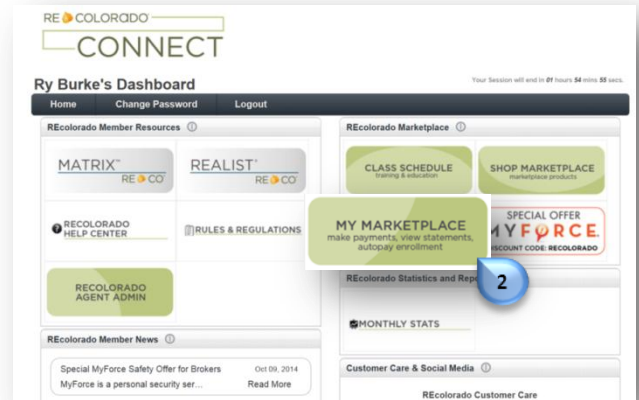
RE COLORADO
CONNECT

Ry Burke's Dashboard

Your Session will end in 01 hours 54 mins 55 secs.

Home | Change Password | Logout

REcolorado Member Resources ⓘ

MATRIX™ RE CO

REALIST® RE CO

RECOLORADO HELP CENTER

RULES & REGULATIONS

RECOLORADO AGENT ADMIN

REcolorado Marketplace ⓘ

CLASS SCHEDULE training & education

SHOP MARKETPLACE marketplace products

MY MARKETPLACE make payments, view statements, autopay enrollment

SPECIAL OFFER MYFORCE DISCOUNT CODE: RECOLORADO

2

REcolorado Statistics and Rep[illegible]

MONTHLY STATS

REcolorado Member News ⓘ

Special MyForce Safety Offer for Brokers Oct 09, 2014
MyForce is a personal security ser... Read More

Customer Care & Social Media ⓘ

REcolorado Customer Care